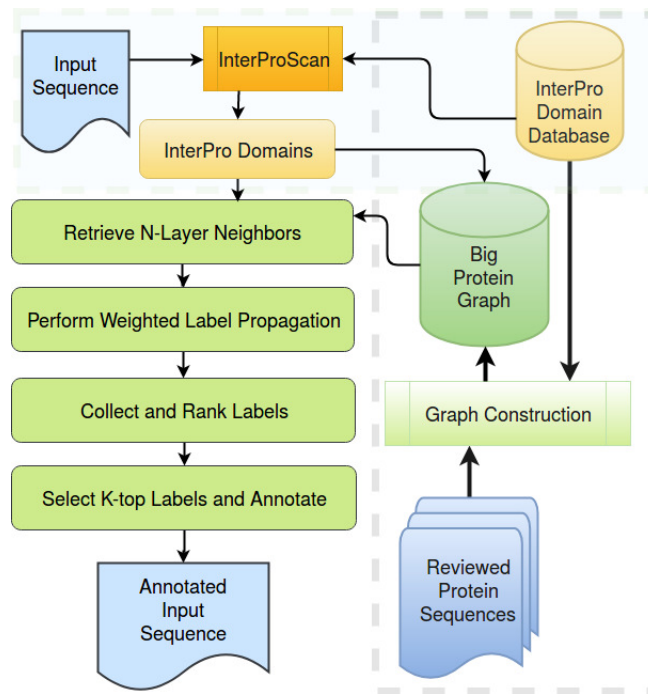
Input Sequence

InterProScan

InterPro Domain Database

InterPro Domains

Retrieve N-Layer Neighbors

Big Protein Graph

Perform Weighted Label Propagation

Collect and Rank Labels

Graph Construction

Select K-top Labels and Annotate

Reviewed Protein Sequences

Annotated Input Sequence